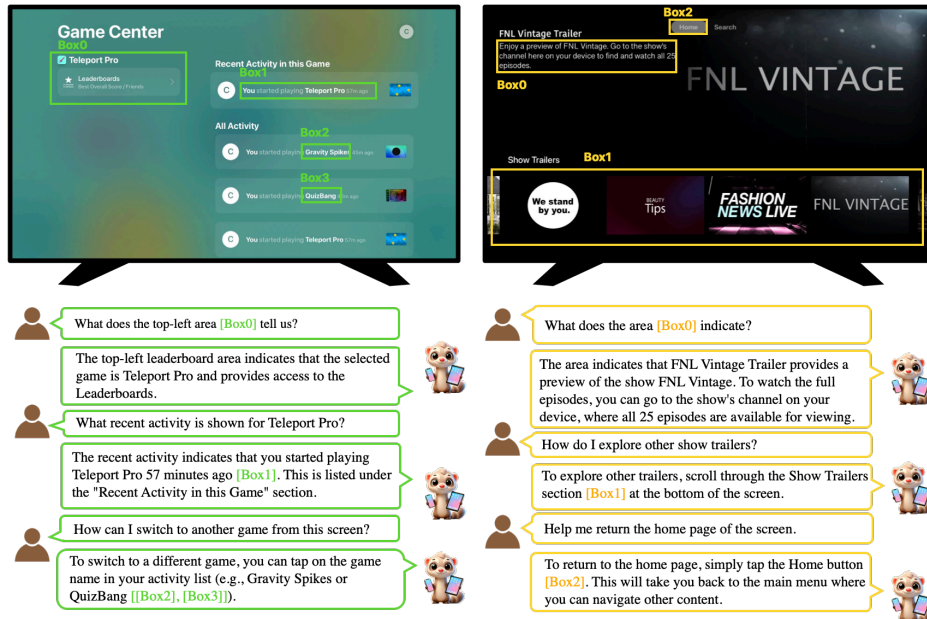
Game Center

Box0

Teleport Pro

Leaderboards
Best Overall Score | Friends

Recent Activity in this Game

Box1

C You started playing Teleport Pro 57m ago

All Activity

Box2

C You started playing Gravity Spikes 45m ago

Box3

C You started playing QuizBang 47m ago

C You started playing Teleport Pro 57m ago

Box2

Home Search

FNL Vintage Trailer

Enjoy a preview of FNL Vintage. Go to the show's channel here on your device to find and watch all 25 episodes.

Box0

FNL VINTAGE

Show Trailers Box1

We stand by you.

BEAUTY Tips

FASHION NEWS LIVE

FNL VINTAGE

What does the top-left area [Box0] tell us?

The top-left leaderboard area indicates that the selected game is Teleport Pro and provides access to the Leaderboards.

What recent activity is shown for Teleport Pro?

The recent activity indicates that you started playing Teleport Pro 57 minutes ago [Box1]. This is listed under the "Recent Activity in this Game" section.

How can I switch to another game from this screen?

To switch to a different game, you can tap on the game name in your activity list (e.g., Gravity Spikes or QuizBang [[Box2], [Box3]]).

What does the area [Box0] indicate?

The area indicates that FNL Vintage Trailer provides a preview of the show FNL Vintage. To watch the full episodes, you can go to the show's channel on your device, where all 25 episodes are available for viewing.

How do I explore other show trailers?

To explore other trailers, scroll through the Show Trailers section [Box1] at the bottom of the screen.

Help me return the home page of the screen.

To return to the home page, simply tap the Home button [Box2]. This will take you back to the main menu where you can navigate other content.